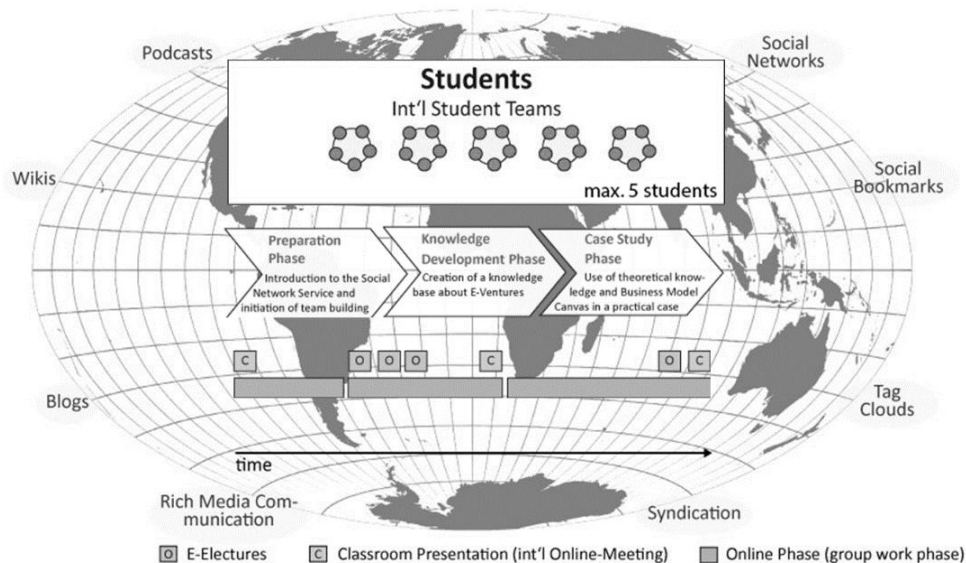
Podcasts

Social Networks

Students

Int'l Student Teams

max. 5 students

Wikis

Social Bookmarks

Preparation Phase

Introduction to the Social Network Service and initiation of team building

Knowledge Development Phase

Creation of a knowledge base about E-Ventures

Case Study Phase

Use of theoretical knowledge and Business Model Canvas in a practical case

C

O O O

C

O C

Blogs

Tag Clouds

time

Rich Media Communication

Syndication

O E-Electures

C Classroom Presentation (int'l Online-Meeting)

Online Phase (group work phase)